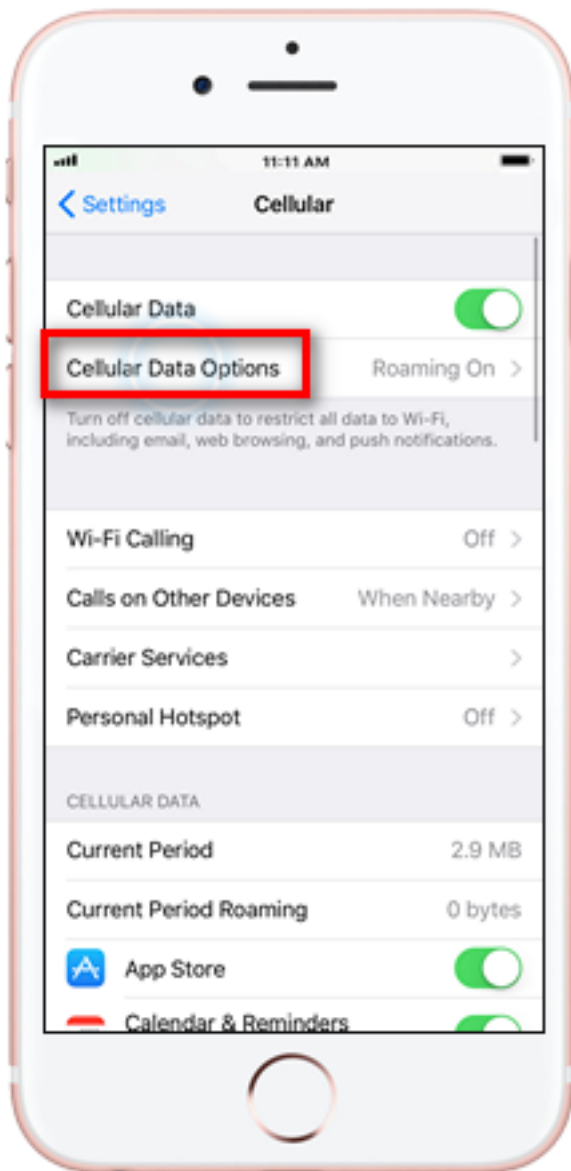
11:11 AM

Settings Cellular

Cellular Data

Cellular Data Options Roaming On

Turn off cellular data to restrict all data to Wi-Fi, including email, web browsing, and push notifications.

Wi-Fi Calling Off

Calls on Other Devices When Nearby

Carrier Services

Personal Hotspot Off

CELLULAR DATA

Current Period 2.9 MB

Current Period Roaming 0 bytes

App Store

Calendar & Reminders